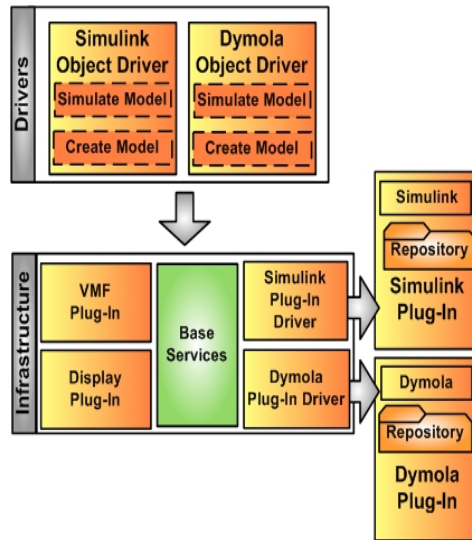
Drivers

Simulink Object Driver

Simulate Model

Create Model

Dymola Object Driver

Simulate Model

Create Model

Infrastructure

VMF Plug-In

Display Plug-In

Base Services

Simulink Plug-In Driver

Dymola Plug-In Driver

Simulink

Repository

Simulink Plug-In

Dymola

Repository

Dymola Plug-In